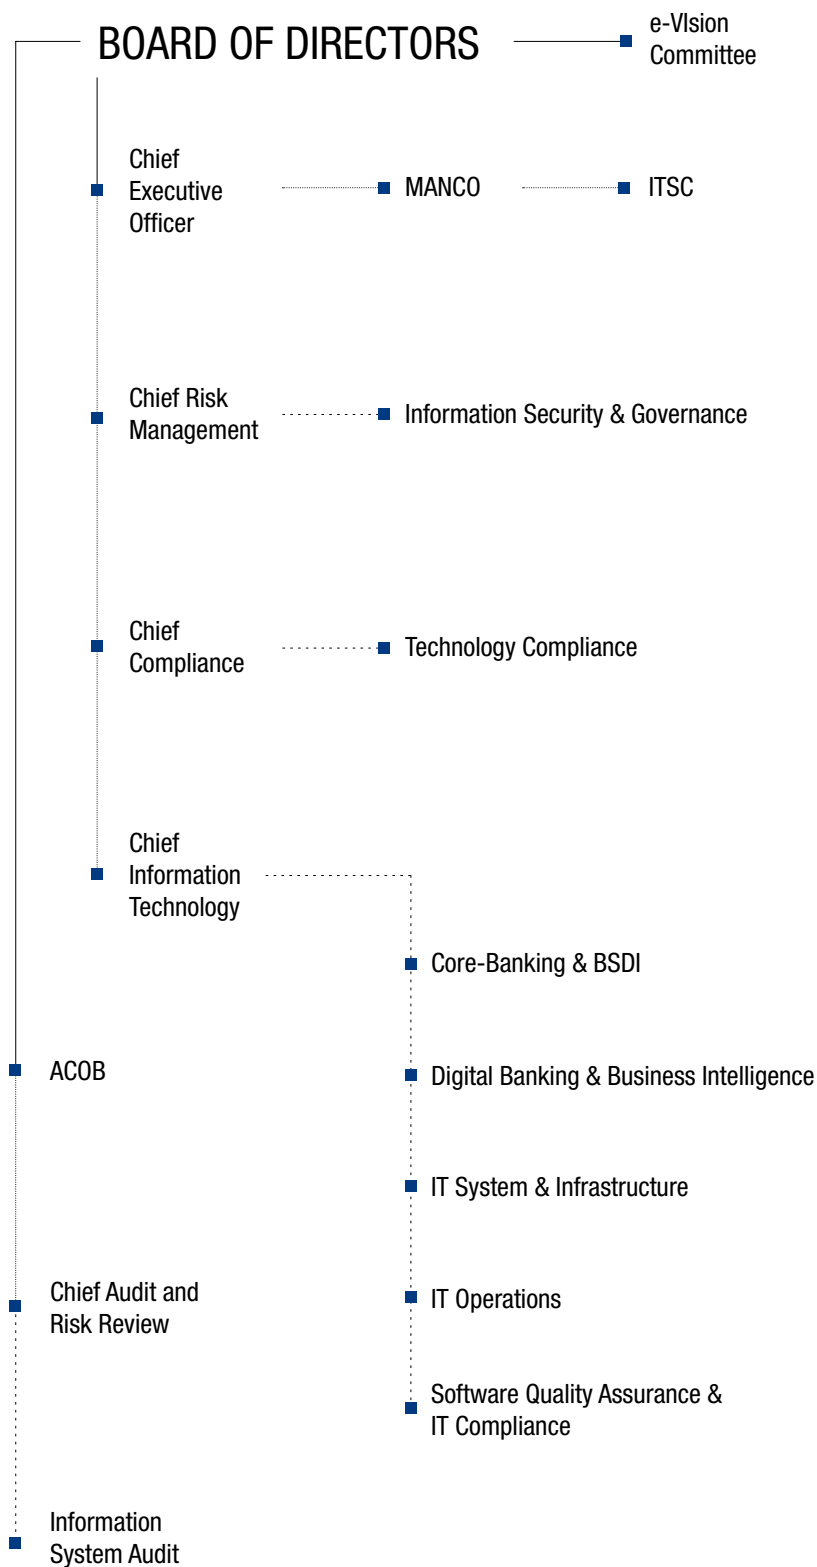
BOARD OF DIRECTORS

e-VIsion Committee

Chief Executive Officer

MANCO

ITSC

Chief Risk Management

Information Security & Governance

Chief Compliance

Technology Compliance

Chief Information Technology

Core-Banking & BSDI

ACOB

Digital Banking & Business Intelligence

IT System & Infrastructure

Chief Audit and Risk Review

IT Operations

Software Quality Assurance & IT Compliance

Information System Audit